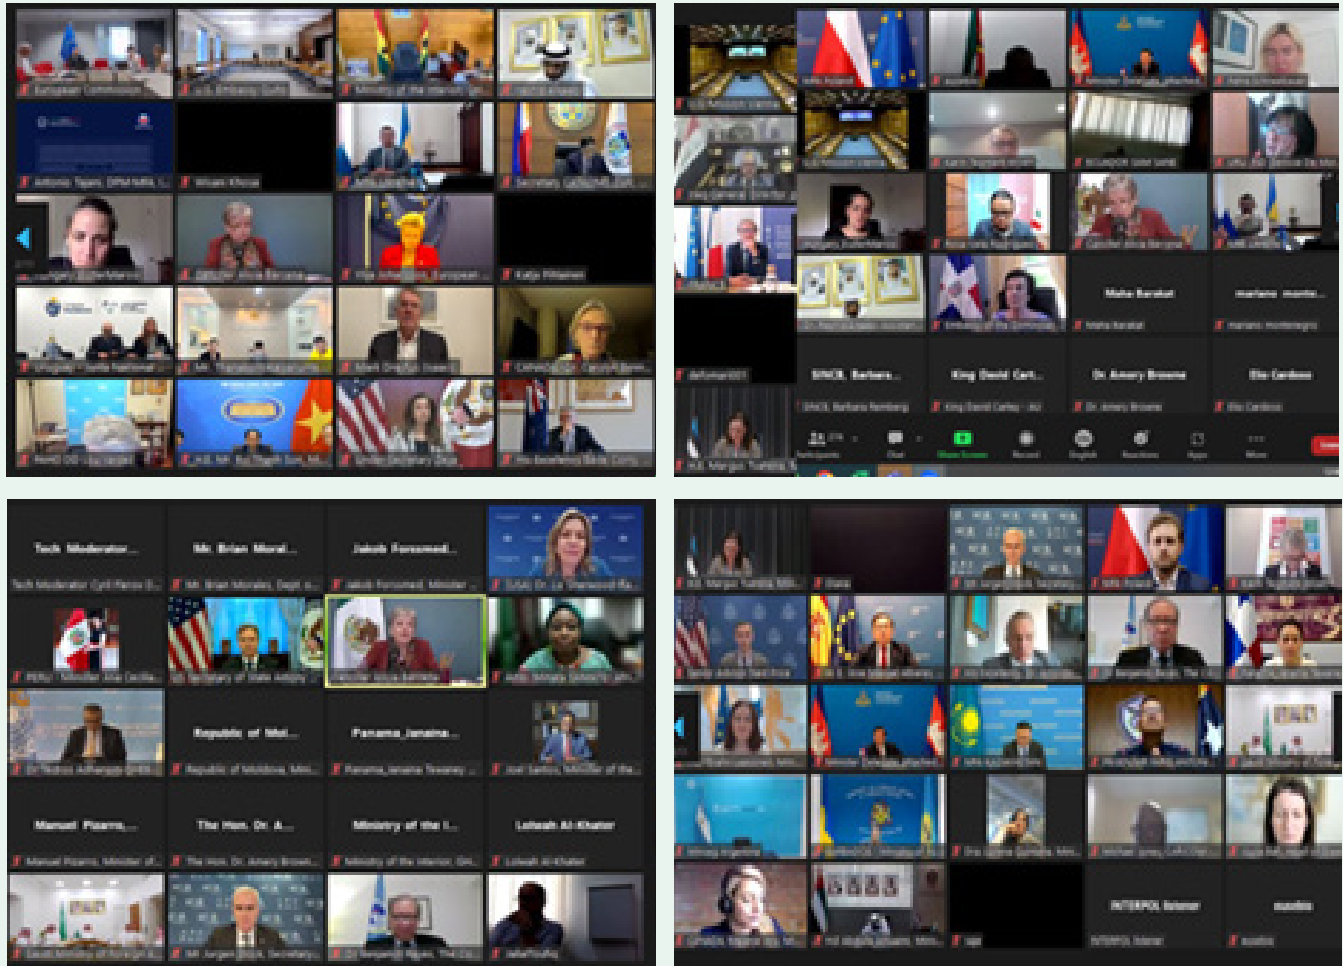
European Commission
Antonio Tajani, DPM MFA
Wisam Khrisa
Vija Johansson, European
Katja Pikkainen
Mark Dingley
Maha Barakat
mariano monte...
Maha Barakat
mariano montenegro
SINCB, Barbara...
King David Cart...
Dr. Amery Browne
Ete Cardoso
SINCB, Barbara Remberg
King David Cartey
Dr. Amery Browne
Ete Cardoso
H.E. Margus Tsahkna
Participants
Chat
Share Screen
Record
English
Reactions
Apps
More
Tech Moderator...
Mr. Brian Moral...
Jakob Forssmed...
Tech Moderator Cyril Parrot
Mr. Brian Morales
Jakob Forssmed, Minister
Republic of Mol...
Panama_Janaina...
Republic of Moldova, Mini...
Panama_Janaina Tewaney
Joel Santos, Minister of the
Manuel Pizarro...
The Hon. Dr. A...
Ministry of the I...
Loheah Al-Khater
Manuel Pizarro, Minister of
The Hon. Dr. Amery Brown
Ministry of the Interior
Lolwah Al-Khater
Diana
INTERPOL listener
mastino
INTERPOL listener
mastino